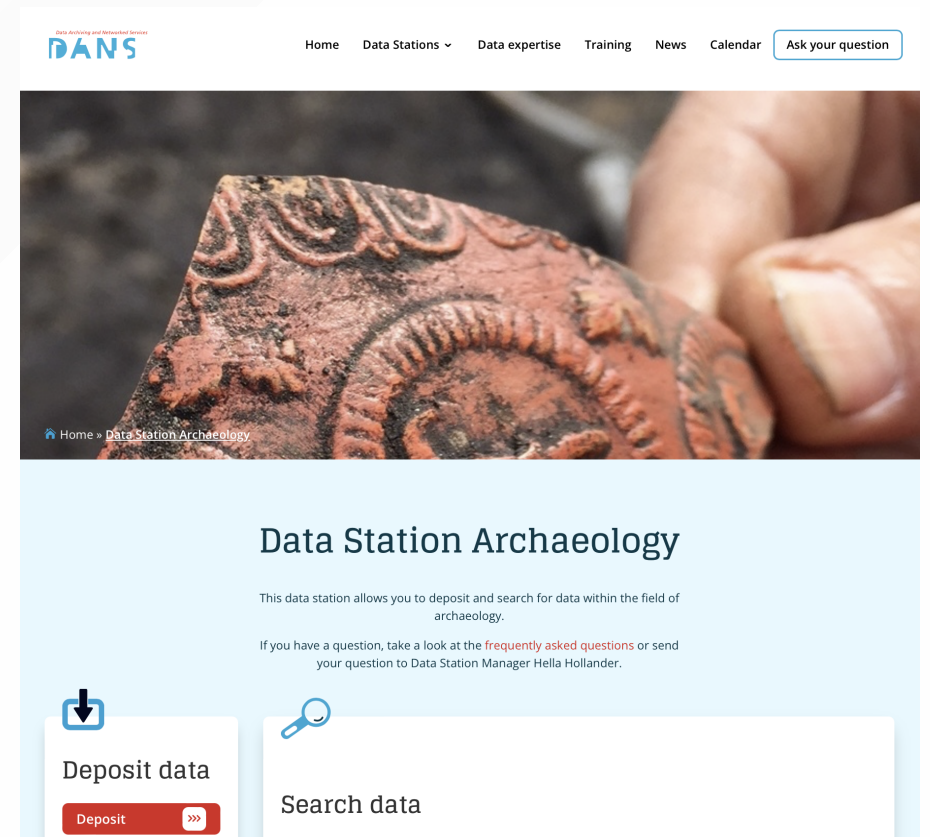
Data Archiving and Networked Services
DANS

Home Data Stations Data expertise Training News Calendar Ask your question

Home » Data Station Archaeology

Data Station Archaeology

This data station allows you to deposit and search for data within the field of archaeology.

If you have a question, take a look at the frequently asked questions or send your question to Data Station Manager Hella Hollander.

Deposit data

Deposit

Search data